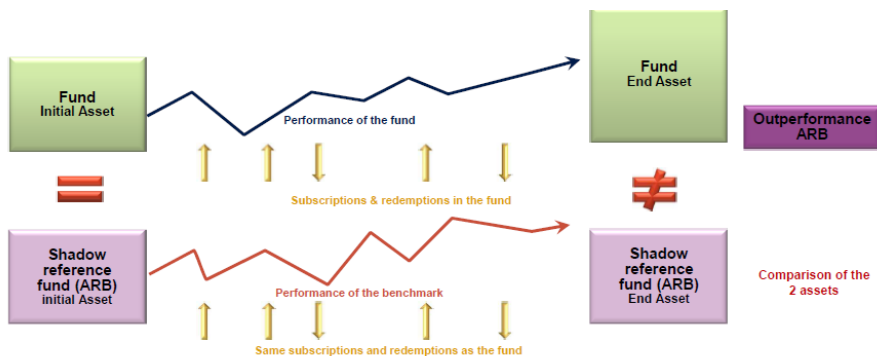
Fund
Initial Asset

Performance of the fund

Fund
End Asset

Outperformance ARB

Subscriptions & redemptions in the fund

Shadow reference fund (ARB)
initial Asset

Performance of the benchmark

Shadow reference fund (ARB)
End Asset

Comparison of the 2 assets

Same subscriptions and redemptions as the fund